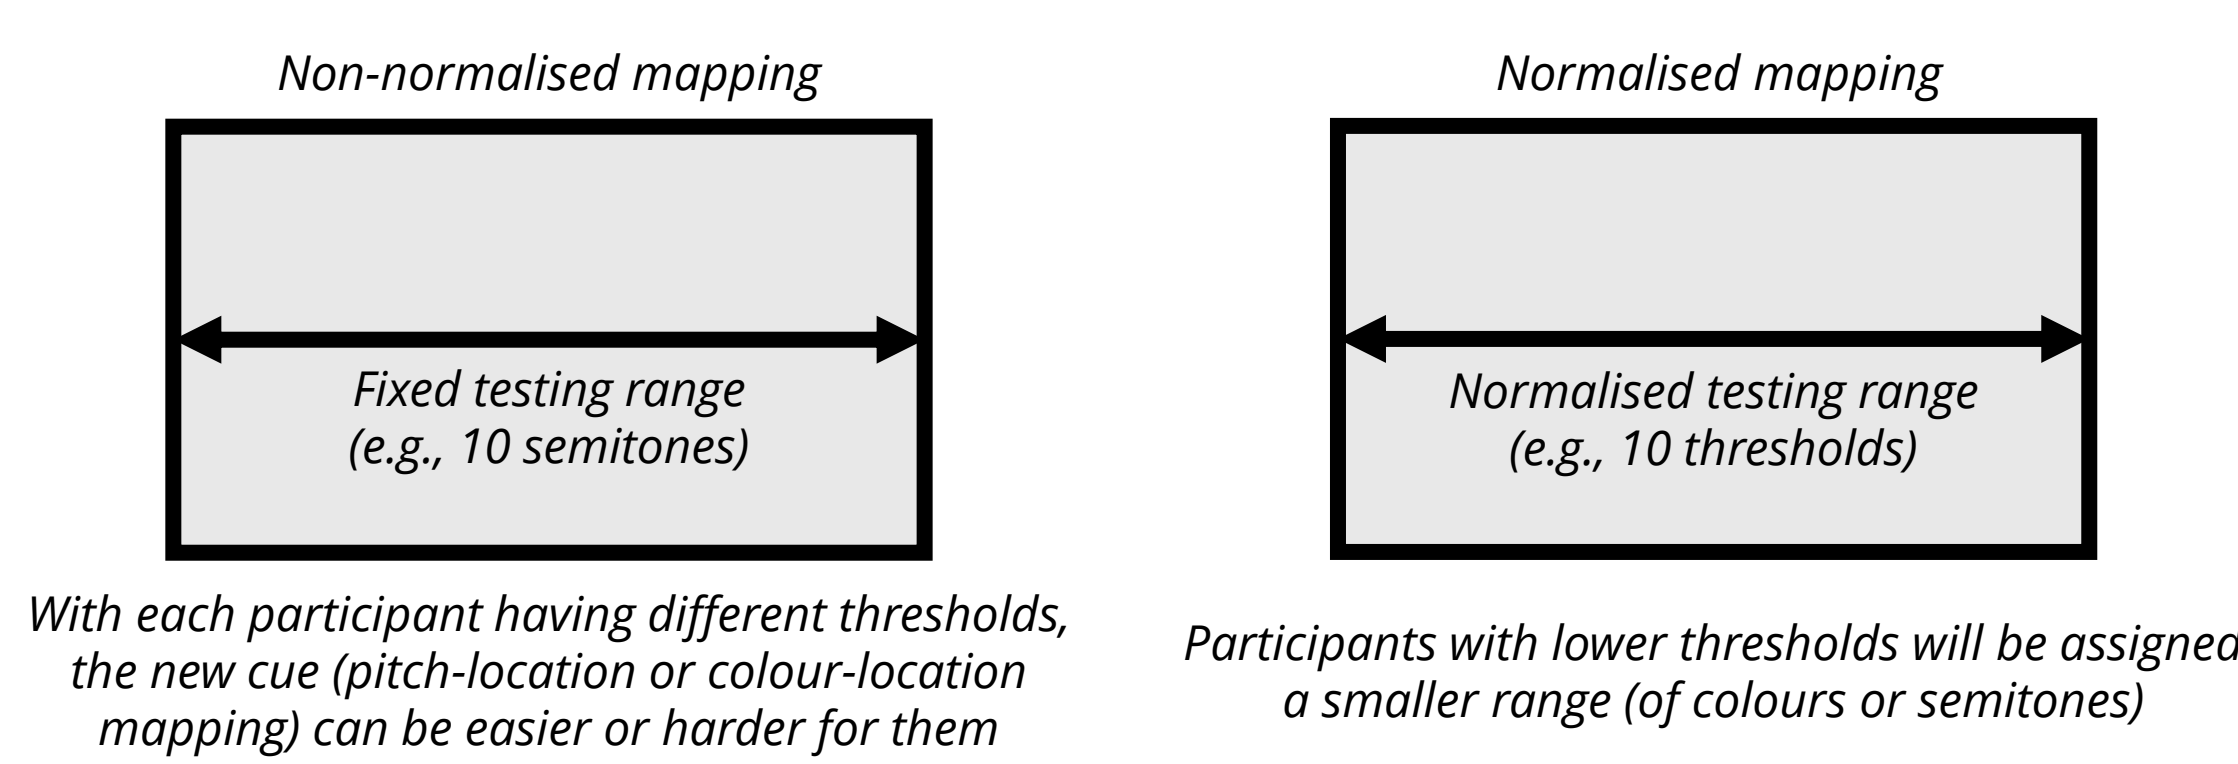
Non-normalised mapping

Fixed testing range
(e.g., 10 semitones)

With each participant having different thresholds, the new cue (pitch-location or colour-location mapping) can be easier or harder for them

Normalised mapping

Normalised testing range
(e.g., 10 thresholds)

Participants with lower thresholds will be assigned a smaller range (of colours or semitones)